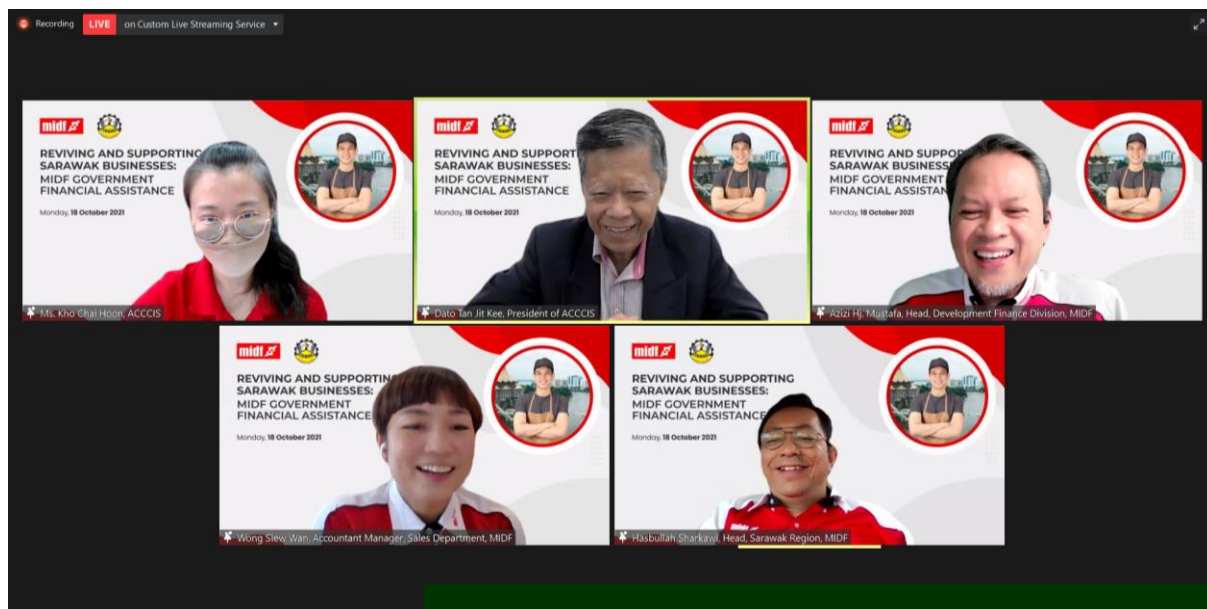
Recording LIVE on Custom Live Streaming Service

midf

REVIVING AND SUPPORTING SARAWAK BUSINESSES: MIDF GOVERNMENT FINANCIAL ASSISTANCE

Monday, 18 October 2021

Ms. Kho Chai Hoon, ACCCIS

midf

REVIVING AND SUPPORTING SARAWAK BUSINESSES: MIDF GOVERNMENT FINANCIAL ASSISTANCE

Monday, 18 October 2021

Dato Tan Jit Kee, President of ACCCIS

midf

REVIVING AND SUPPORTING SARAWAK BUSINESSES: MIDF GOVERNMENT FINANCIAL ASSISTANCE

Monday, 18 October 2021

Azizi Hj. Mustafa, Head, Development Finance Division, MIDF

midf

REVIVING AND SUPPORTING SARAWAK BUSINESSES: MIDF GOVERNMENT FINANCIAL ASSISTANCE

Monday, 18 October 2021

Wong Siew Wan, Accountant Manager, Sales Department, MIDF

midf

REVIVING AND SUPPORTING SARAWAK BUSINESSES: MIDF GOVERNMENT FINANCIAL ASSISTANCE

Monday, 18 October 2021

Hasbullah Sharkawi, Head, Sarawak Region, MIDF